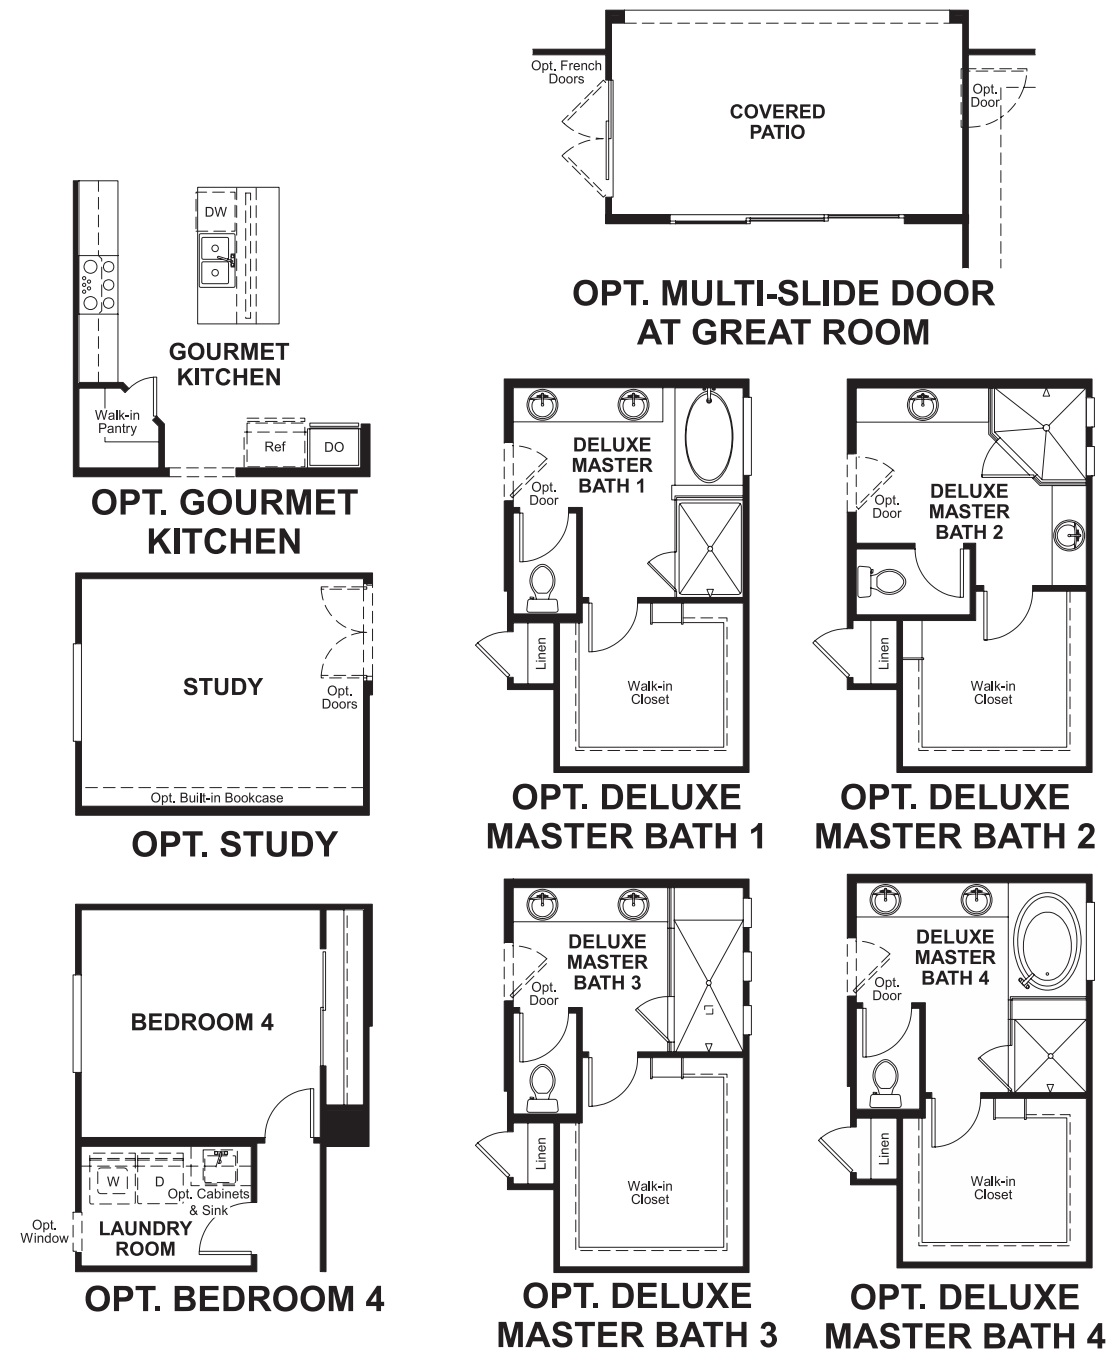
Opt. French Doors

COVERED PATIO

Opt. Door

OPT. MULTI-SLIDE DOOR AT GREAT ROOM

DW

GOURMET KITCHEN

Walk-in Pantry

Ref

DO

OPT. GOURMET KITCHEN

STUDY

Opt. Doors

Opt. Built-in Bookcase

OPT. STUDY

DELUXE MASTER BATH 1

Opt. Door

Linen

Walk-in Closet

OPT. DELUXE MASTER BATH 1

DELUXE MASTER BATH 2

Opt. Door

Linen

Walk-in Closet

OPT. DELUXE MASTER BATH 2

BEDROOM 4

W

D

Opt. Cabinets & Sink

Opt. Window

LAUNDRY ROOM

OPT. BEDROOM 4

DELUXE MASTER BATH 3

Opt. Door

Linen

Walk-in Closet

OPT. DELUXE MASTER BATH 3

DELUXE MASTER BATH 4

Opt. Door

Linen

Walk-in Closet

OPT. DELUXE MASTER BATH 4